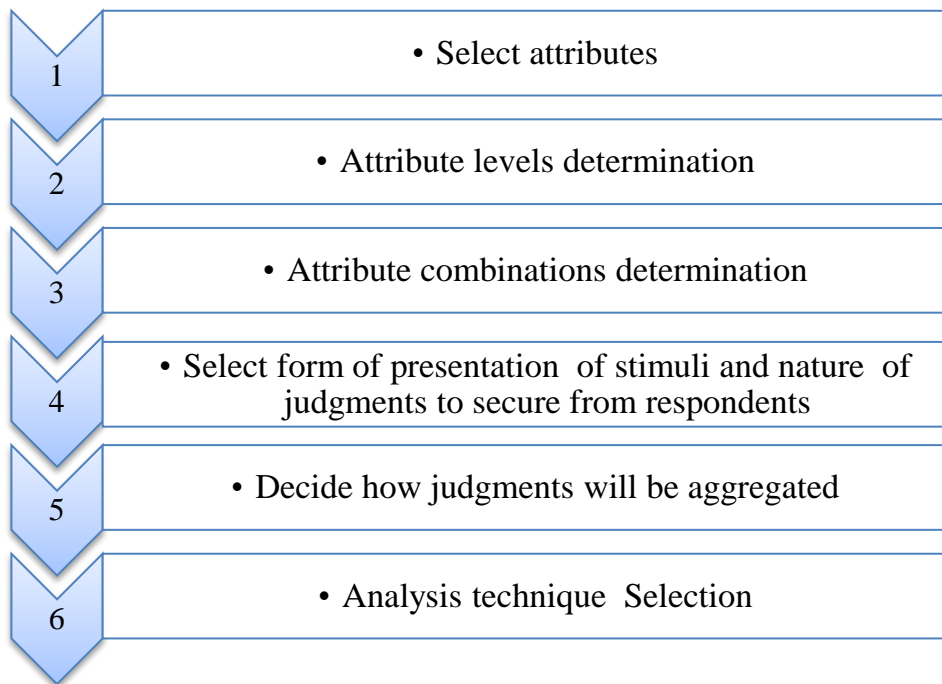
1

• Select attributes

2

• Attribute levels determination

3

• Attribute combinations determination

4

• Select form of presentation of stimuli and nature of judgments to secure from respondents

5

• Decide how judgments will be aggregated

6

• Analysis technique Selection